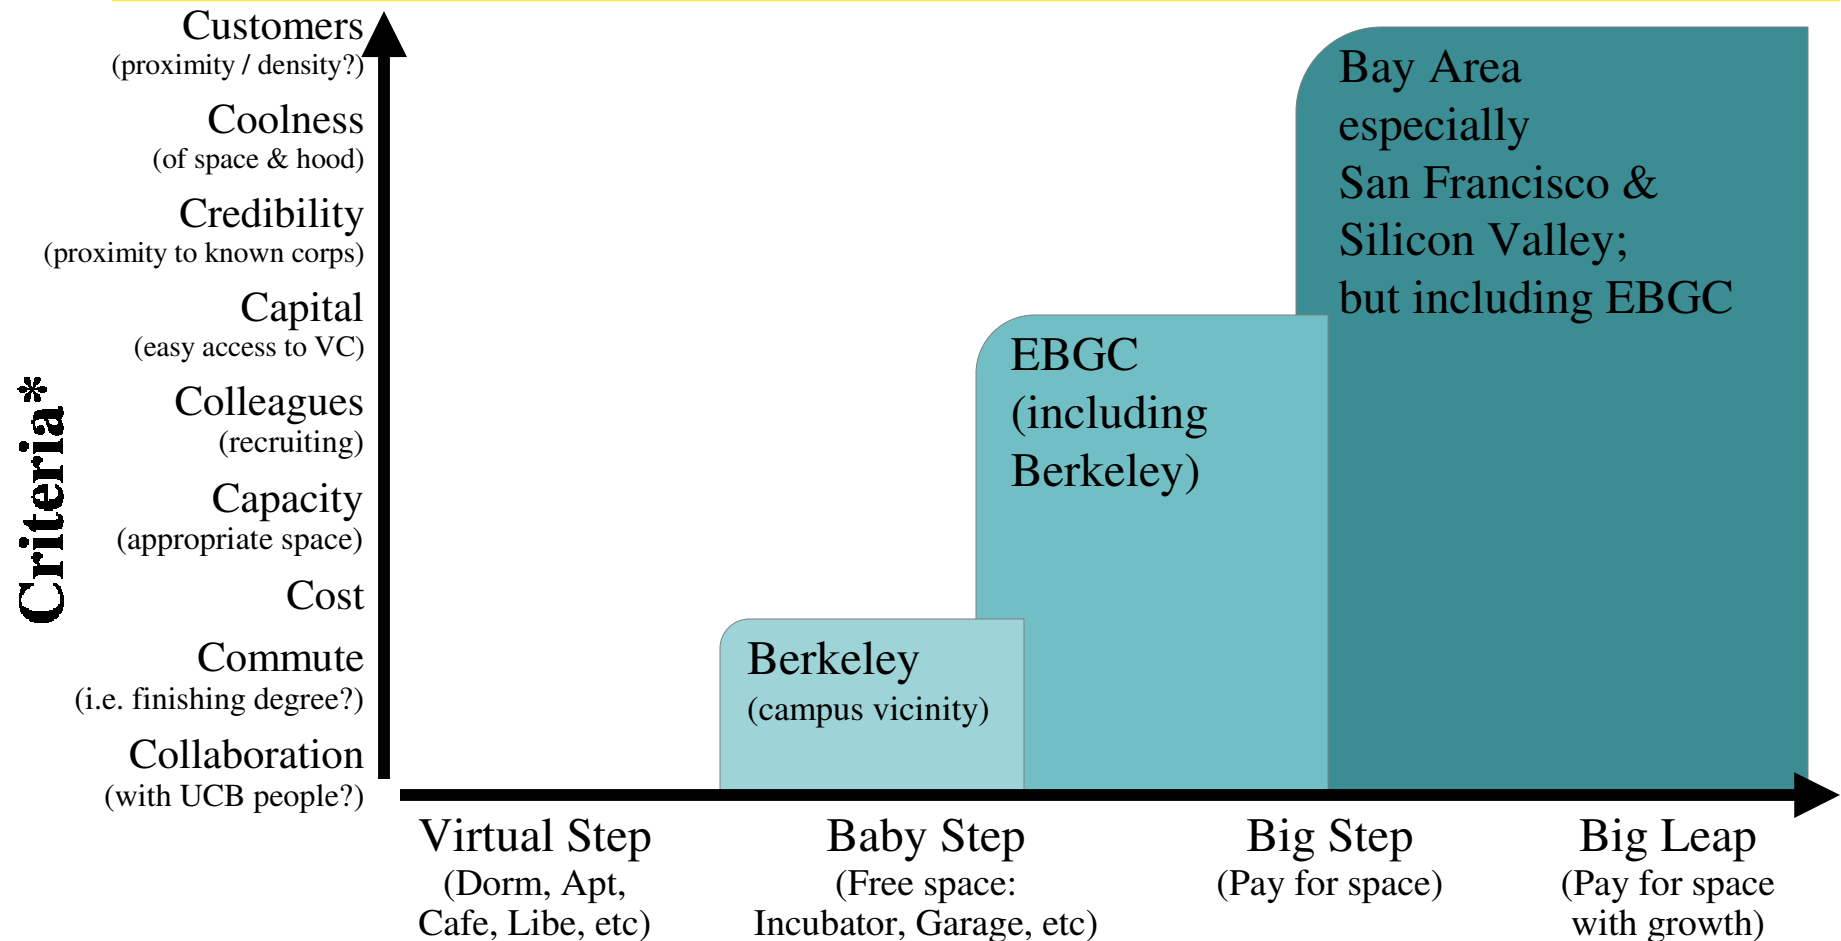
Customers
(proximity / density?)

Coolness
(of space & hood)

Credibility
(proximity to known corps)

Capital
(easy access to VC)

Colleagues
(recruiting)

Capacity
(appropriate space)

Cost

Commute
(i.e. finishing degree?)

Collaboration
(with UCB people?)

Criteria*

Bay Area especially San Francisco & Silicon Valley; but including EBGC

EBGC (including Berkeley)

Berkeley
(campus vicinity)

Virtual Step
(Dorm, Apt, Cafe, Libe, etc)

Baby Step
(Free space: Incubator, Garage, etc)

Big Step
(Pay for space)

Big Leap
(Pay for space with growth)